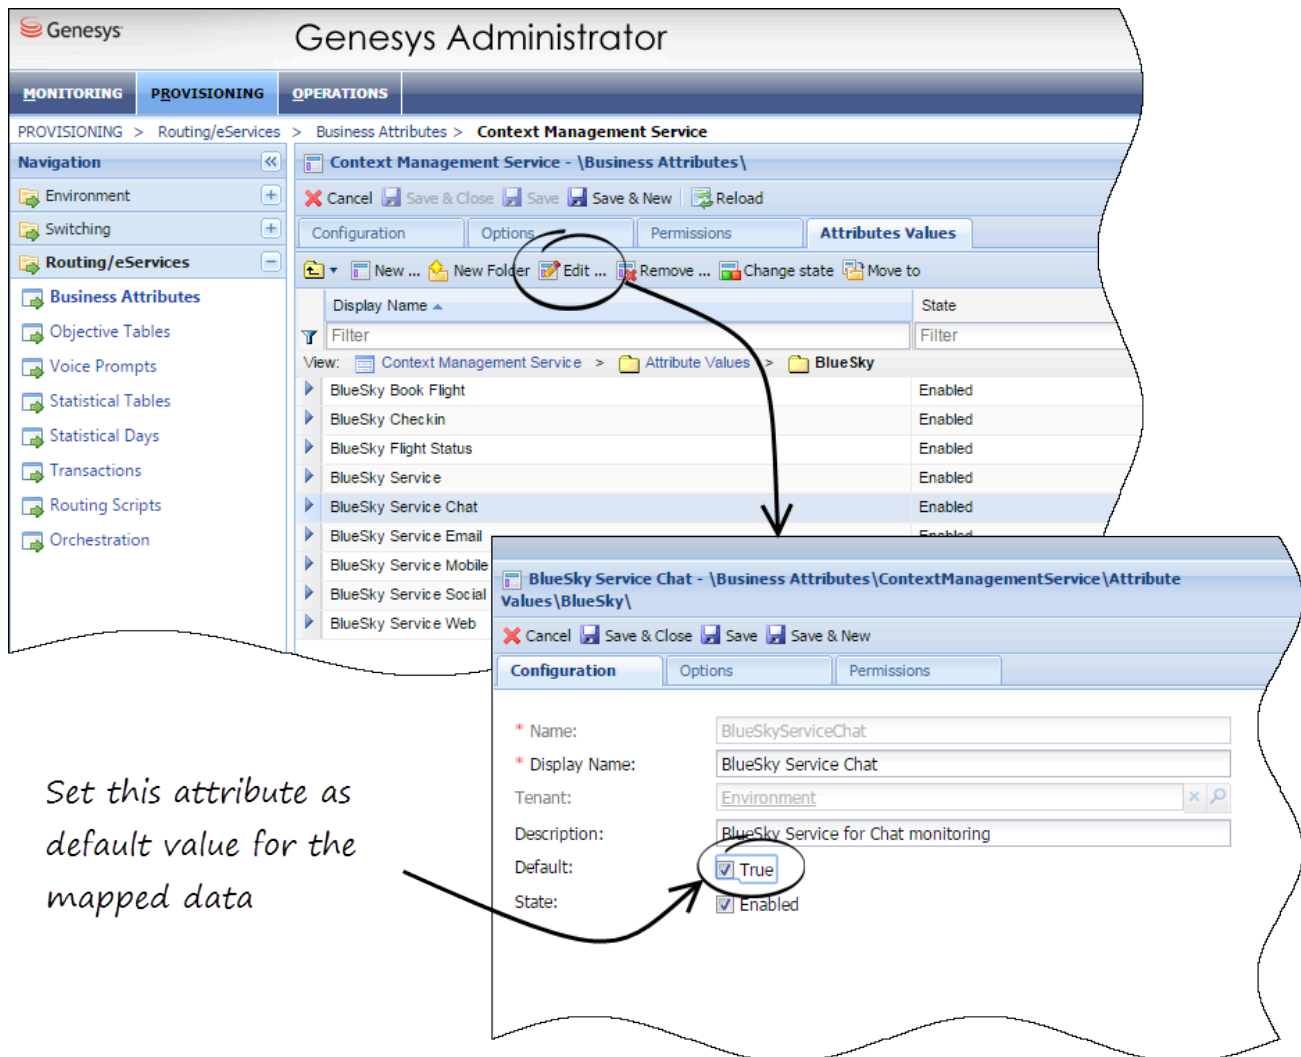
Genesys

Genesys Administrator

MONITORING PROVISIONING OPERATIONS

PROVISIONING > Routing/eServices > Business Attributes > Context Management Service

Navigation

Environment

Switching

Routing/eServices

Business Attributes

Objective Tables

Voice Prompts

Statistical Tables

Statistical Days

Transactions

Routing Scripts

Orchestration

Context Management Service - \Business Attributes\

Cancel Save & Close Save Save & New Reload

Configuration Options Permissions Attributes Values

New ... New Folder Edit ... Remove ... Change state Move to

| Display Name | State |
|---|---|
| Filter | Filter |

View: Context Management Service > Attribute Values > BlueSky

| | |
|---|---|
| BlueSky Book Flight | Enabled |
| BlueSky Checkin | Enabled |
| BlueSky Flight Status | Enabled |
| BlueSky Service | Enabled |
| BlueSky Service Chat | Enabled |
| BlueSky Service Email | Enabled |
| BlueSky Service Mobile | |
| BlueSky Service Social | |
| BlueSky Service Web | |

BlueSky Service Chat - \Business Attributes\ContextManagementService\Attribute Values\BlueSky\

Cancel Save & Close Save Save & New

Configuration Options Permissions

* Name: BlueSkyServiceChat

* Display Name: BlueSky Service Chat

Tenant: Environment

Description: BlueSky Service for Chat monitoring

Default: True

State: Enabled

Set this attribute as default value for the mapped data